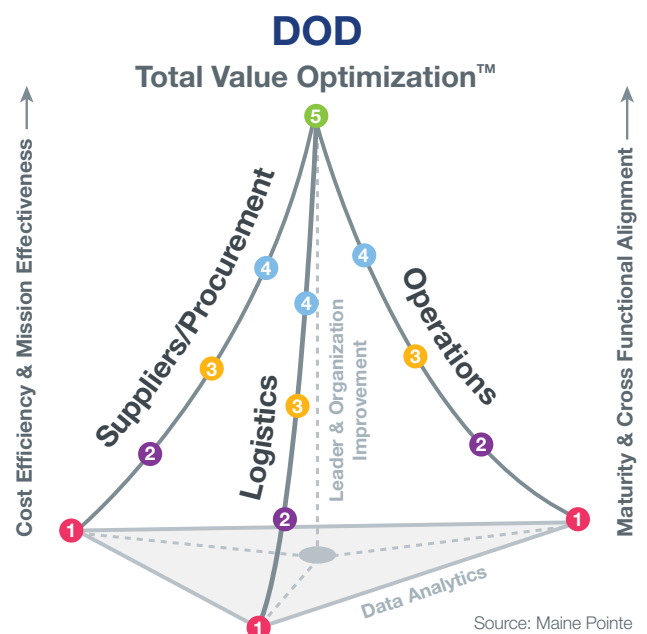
DOD
Total Value Optimization™

Cost Efficiency & Mission Effectiveness

Maturity & Cross Functional Alignment

5

Suppliers/Procurement

4

3

2

1

Logistics

4

3

2

1

Leader & Organization Improvement

Operations

4

3

2

1

Data Analytics

Source: Maine Pointe